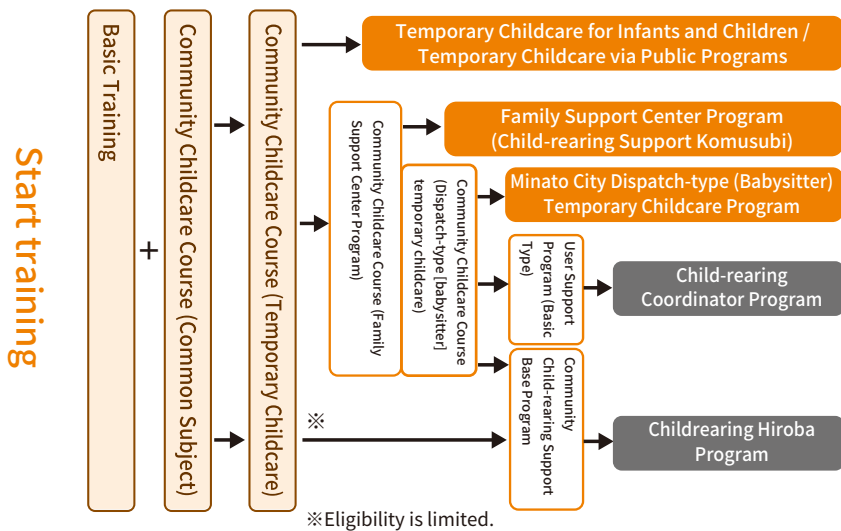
Start training

Basic Training

+

Community Childcare Course (Common Subject)

Community Childcare Course (Temporary Childcare)

Temporary Childcare for Infants and Children / Temporary Childcare via Public Programs

Community Childcare Course (Family Support Center Program)

Family Support Center Program (Child-rearing Support Komusubi)

Community Childcare Course (Dispatch-type [babysitter] temporary childcare)

Minato City Dispatch-type (Babysitter) Temporary Childcare Program

User Support Program (Basic Type)

Child-rearing Coordinator Program

Community Child-rearing Support Base Program

※

Childrearing Hiroba Program

※Eligibility is limited.